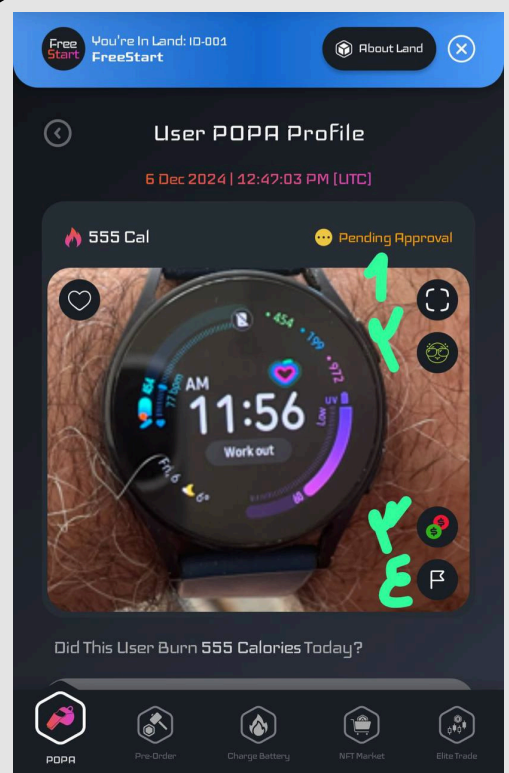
Free Start
You're In Land: ID-001
FreeStart
About Land

User POPA Profile

6 Dec 2024 | 12:47:03 PM [UTC]

555 Cal
Pending Approval

1
Y
454
199
972
AM
11:56
Work out
77 bpm
UV
Fri 6
Y
E

Did This User Burn 555 Calories Today?

POPA
Pre-Order
Charge Battery
NFT Market
Elite Trade